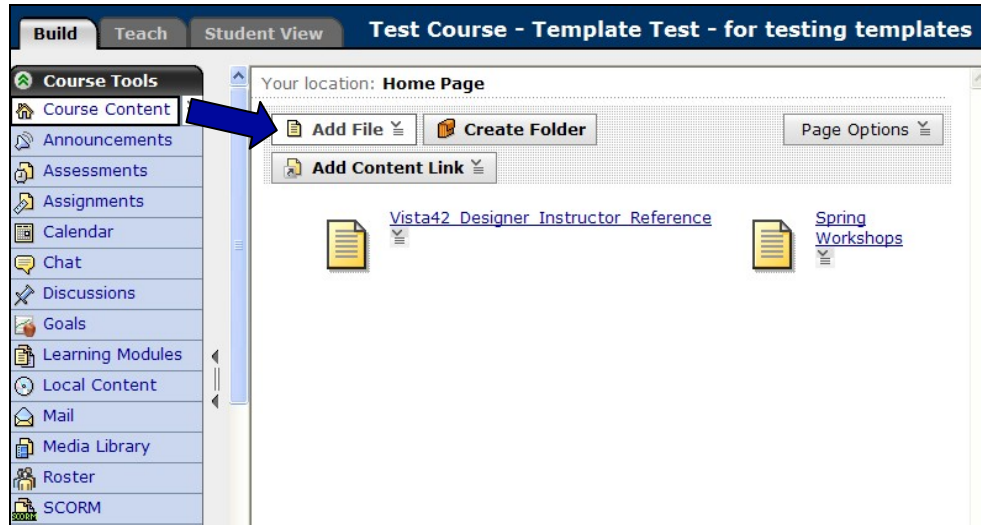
Build Teach Student View Test Course - Template Test - for testing templates

Course Tools
Course Content
Announcements
Assessments
Assignments
Calendar
Chat
Discussions
Goals
Learning Modules
Local Content
Mail
Media Library
Roster
SCORM

Your location: Home Page

Add File
Create Folder
Page Options
Add Content Link

Vista42 Designer Instructor Reference

Spring Workshops